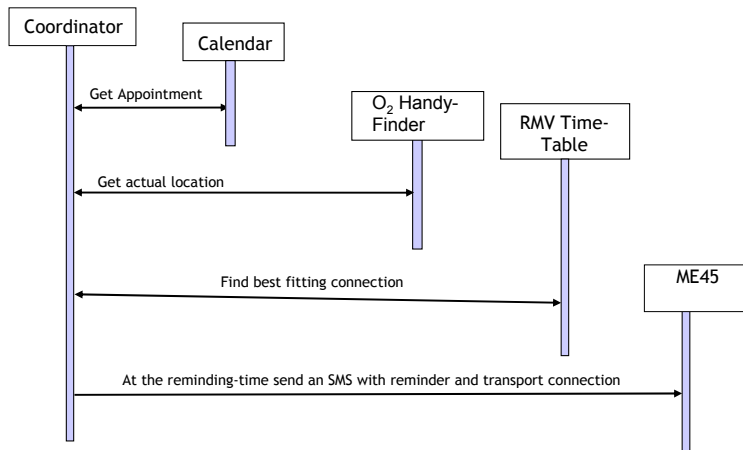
Coordinator

Calendar

Get Appointment

$O_2$ Handy-Finder

RMV Time-Table

Get actual location

ME45

Find best fitting connection

At the reminding-time send an SMS with reminder and transport connection